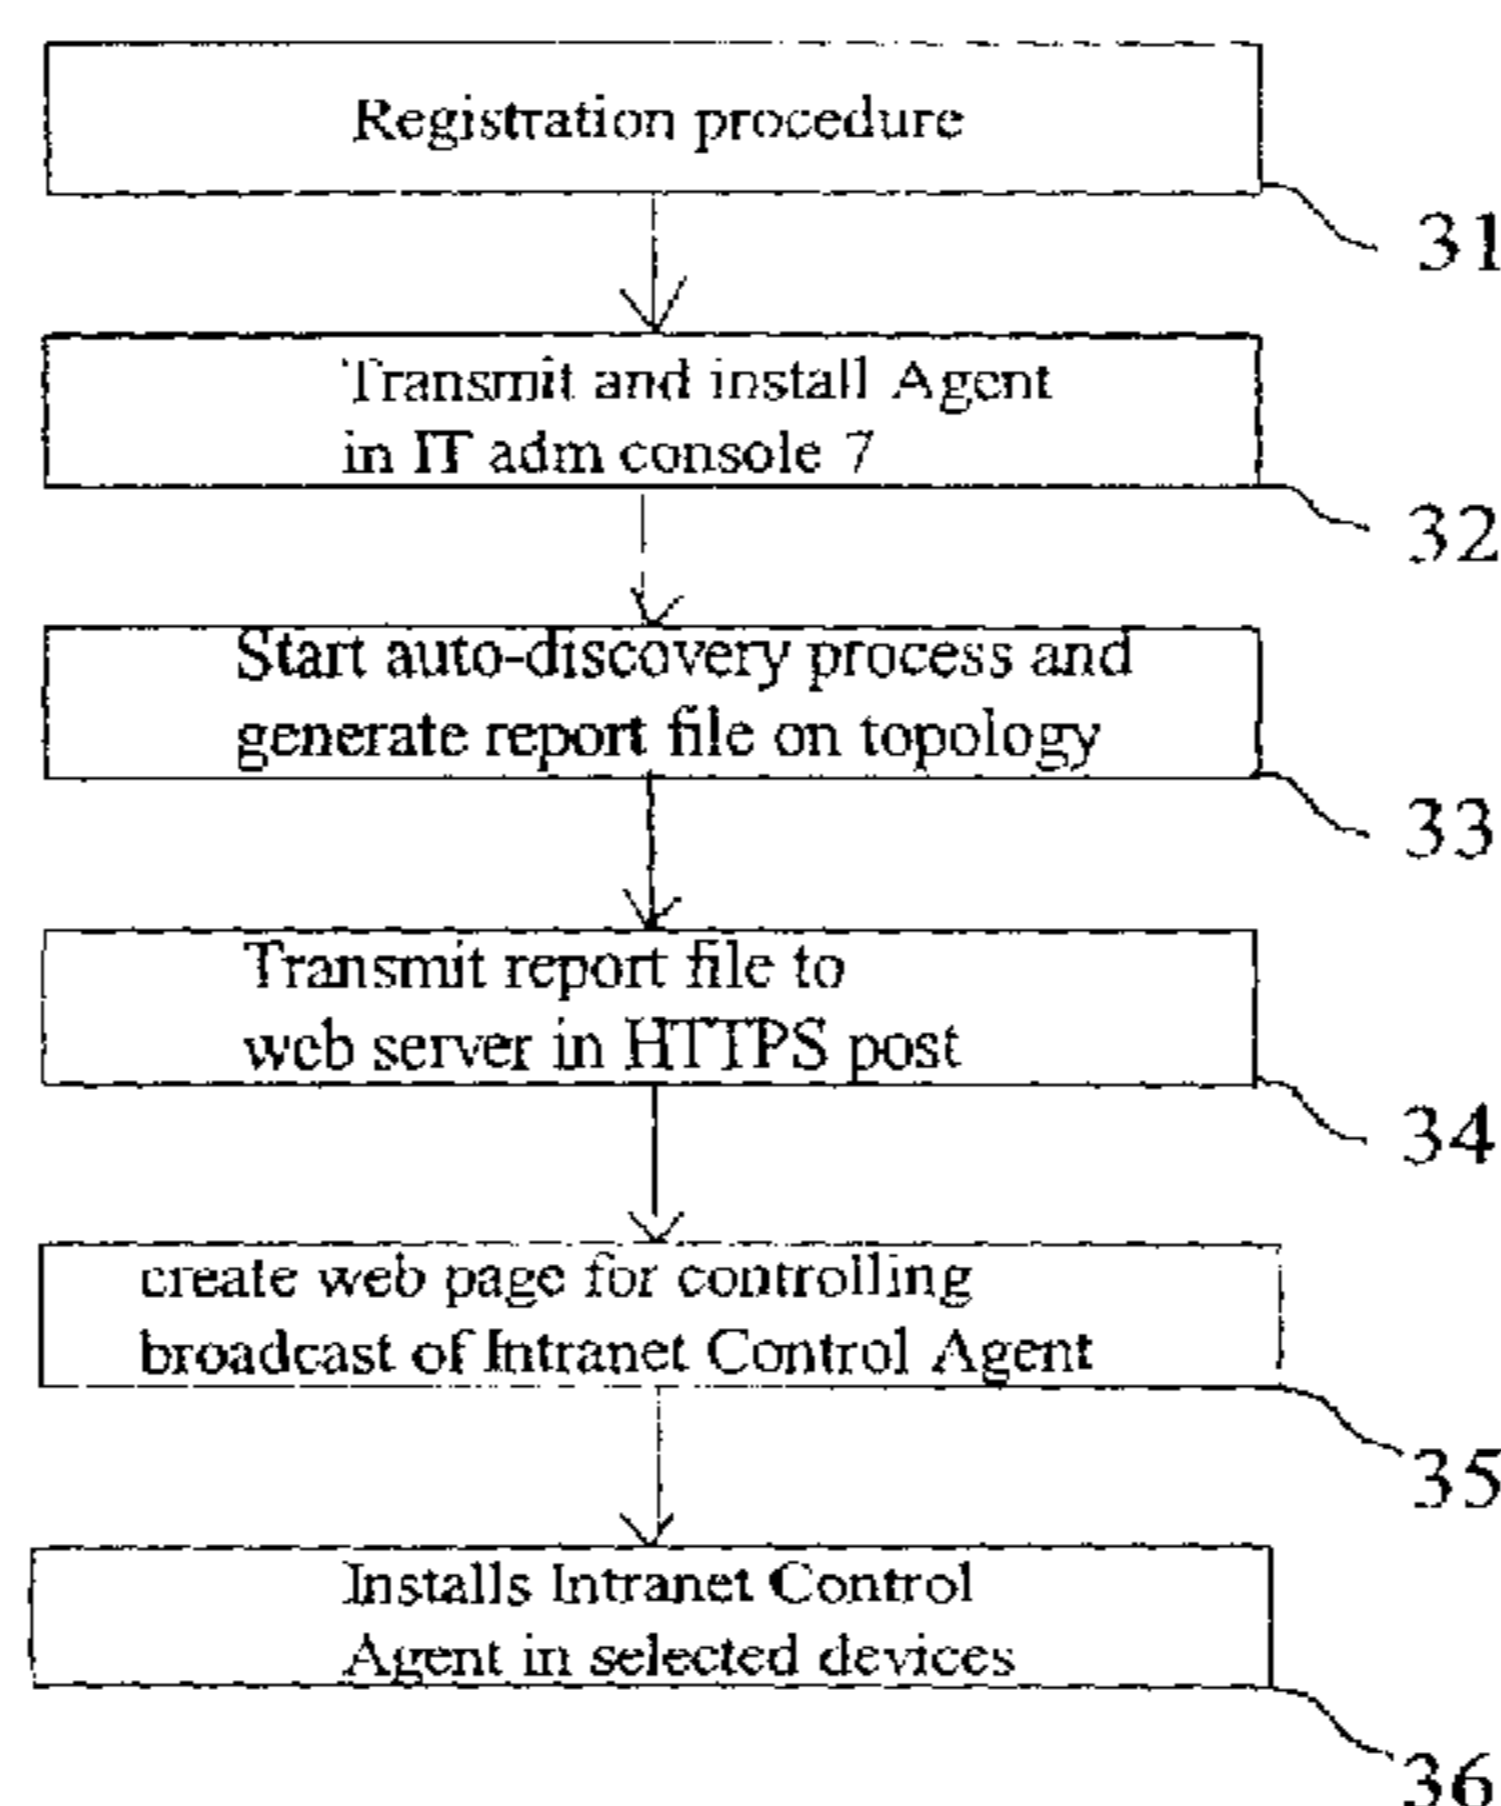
Registration procedure

31

Transmit and install Agent in IT adm console 7

32

Start auto-discovery process and generate report file on topology

33

Transmit report file to web server in HTTPS post

34

create web page for controlling broadcast of Intranet Control Agent

35

Installs Intranet Control Agent in selected devices

36